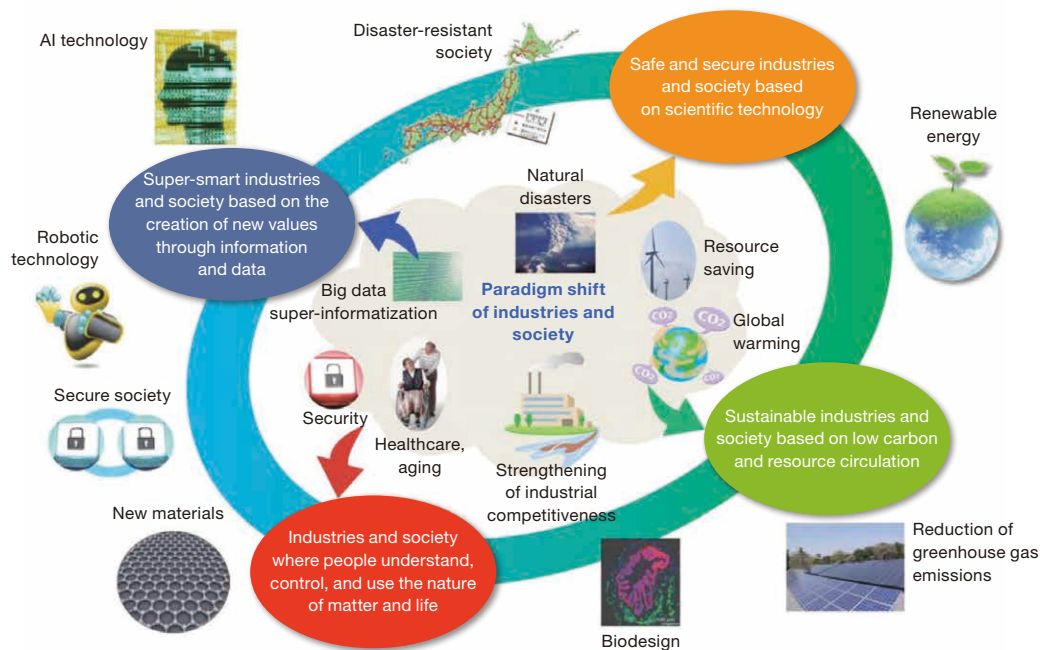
AI technology

Disaster-resistant society

Safe and secure industries and society based on scientific technology

Renewable energy

Super-smart industries and society based on the creation of new values through information and data

Natural disasters

Resource saving

Robotic technology

Big data super-informatization

Paradigm shift of industries and society

$CO_2$

$CO_2$

Global warming

$CO_2$

$CO_2$

Secure society

Security

Healthcare, aging

Strengthening of industrial competitiveness

Sustainable industries and society based on low carbon and resource circulation

New materials

Industries and society where people understand, control, and use the nature of matter and life

Reduction of greenhouse gas emissions

Biodesign